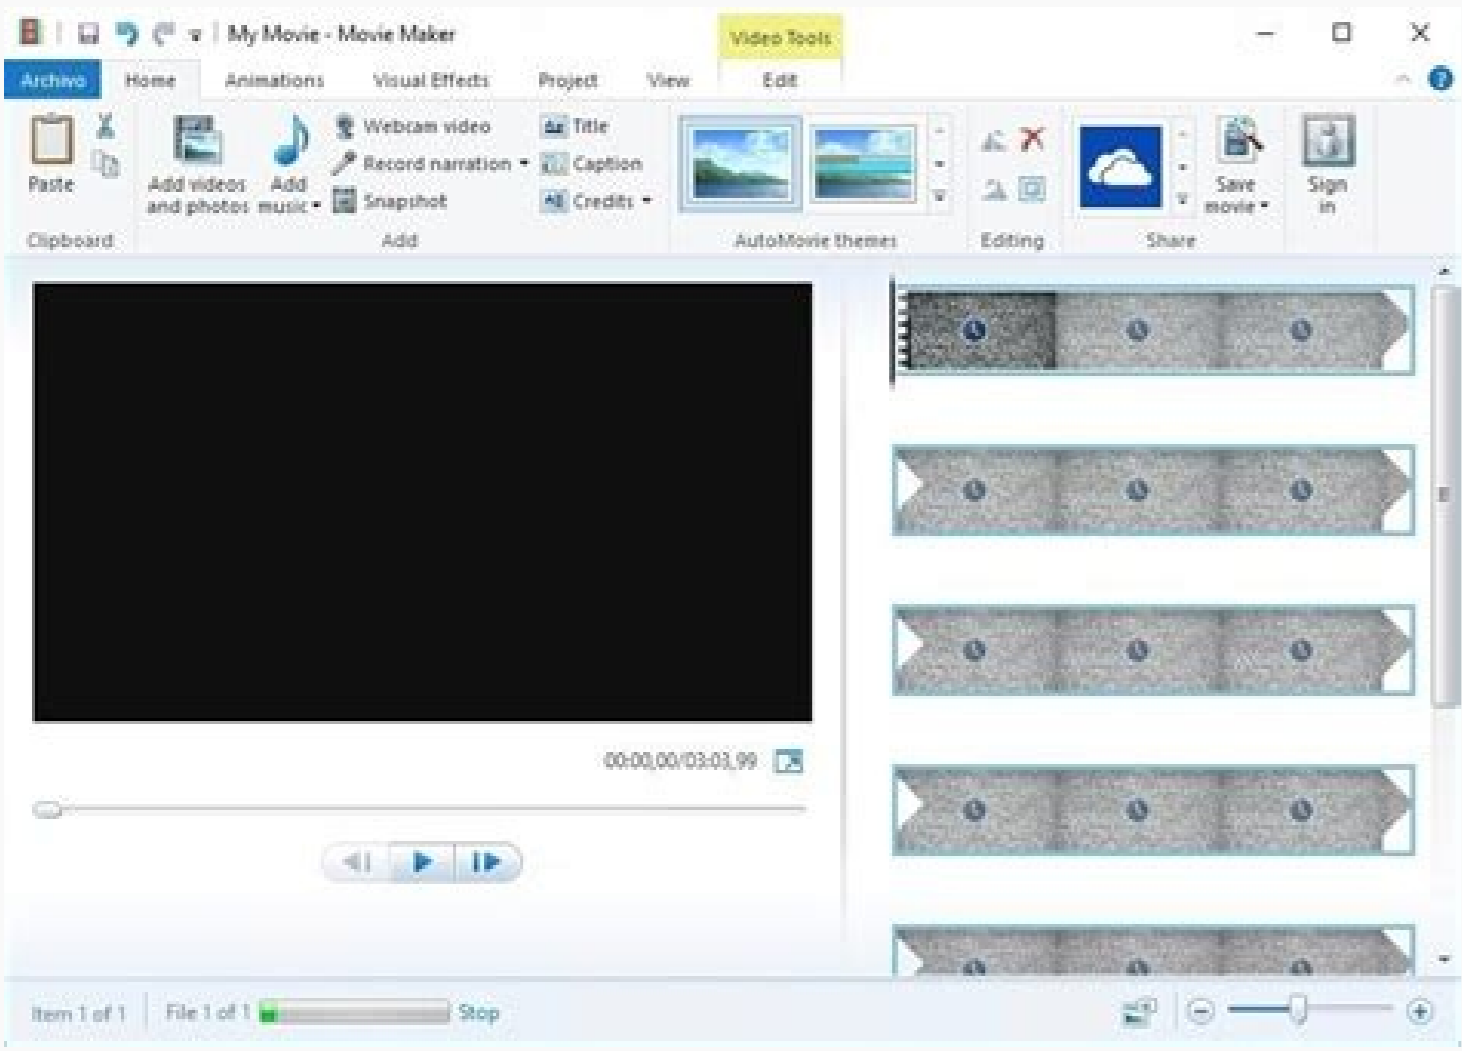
My Movie - Movie Maker

Video Tools

Archivo Home Animations Visual Effects Project View Edit

Paste

Clipboard

Add videos and photos

Add music

Webcam video

Record narration

Snapshot

Title

Caption

Credits

Add

AutoMovie themes

Editing

Save movie

Share

Sign in

00:00,00/03:03,99

Item 1 of 1

File 1 of 1

Stop